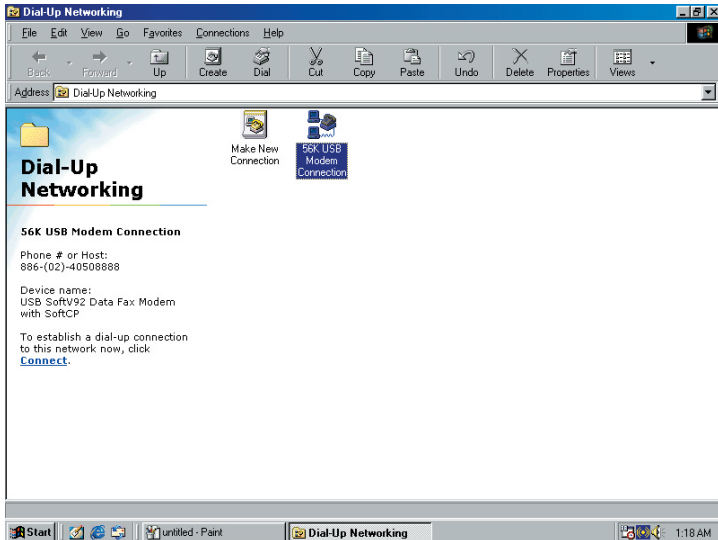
Dial-Up Networking

File Edit View Go Favorites Connections Help

Back Forward Up Create Dial Cut Copy Paste Undo Delete Properties Views

Address Dial-Up Networking

Make New Connection

56K USB Modem Connection

Dial-Up Networking

56K USB Modem Connection

Phone # or Host:
886-(02)-40508888

Device name:
USB SoftV92 Data Fax Modem with SoftCP

To establish a dial-up connection to this network now, click Connect.

Start untitled - Paint Dial-Up Networking 1:18 AM